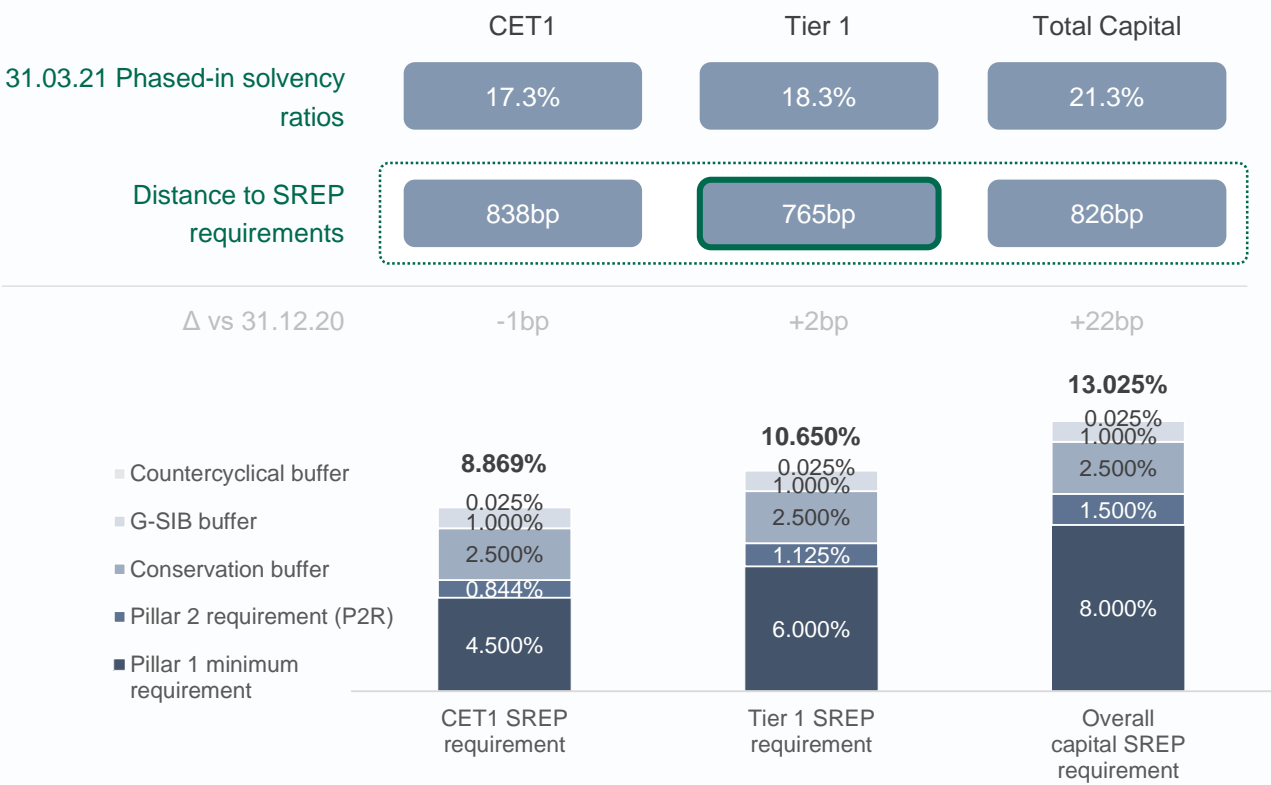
CET1 Tier 1 Total Capital

31.03.21 Phased-in solvency ratios 17.3% 18.3% 21.3%

Distance to SREP requirements 838bp 765bp 826bp

Δ vs 31.12.20 -1bp +2bp +22bp

13.025%
10.650%
8.869%

Countercyclical buffer
G-SIB buffer
Conservation buffer
Pillar 2 requirement (P2R)
Pillar 1 minimum requirement

| | CET1 SREP requirement | Tier 1 SREP requirement | Overall capital SREP requirement |
|---|---|---|---|
| Countercyclical buffer | 0.025% | 0.025% | 0.025% |
| G-SIB buffer | 1.000% | 1.000% | 1.000% |
| Conservation buffer | 2.500% | 2.500% | 2.500% |
| Pillar 2 requirement (P2R) | 0.844% | 1.125% | 1.500% |
| Pillar 1 minimum requirement | 4.500% | 6.000% | 8.000% |